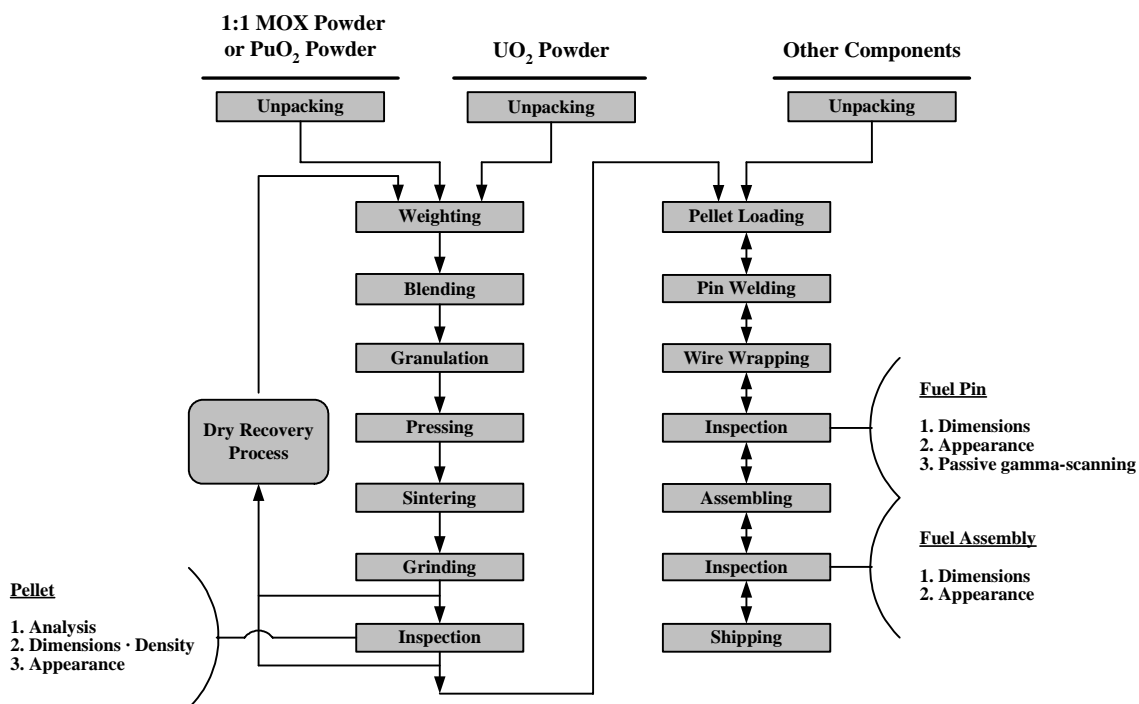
1:1 MOX Powder or $PuO_2$ Powder

$UO_2$ Powder

Other Components

Unpacking

Unpacking

Unpacking

Weighting

Blending

Granulation

Pressing

Sintering

Grinding

Inspection

Dry Recovery Process

Pellet

1. Analysis
2. Dimensions · Density
3. Appearance

Pellet Loading

Pin Welding

Wire Wrapping

Inspection

Assembling

Inspection

Shipping

Fuel Pin

1. Dimensions
2. Appearance
3. Passive gamma-scanning

Fuel Assembly

1. Dimensions
2. Appearance